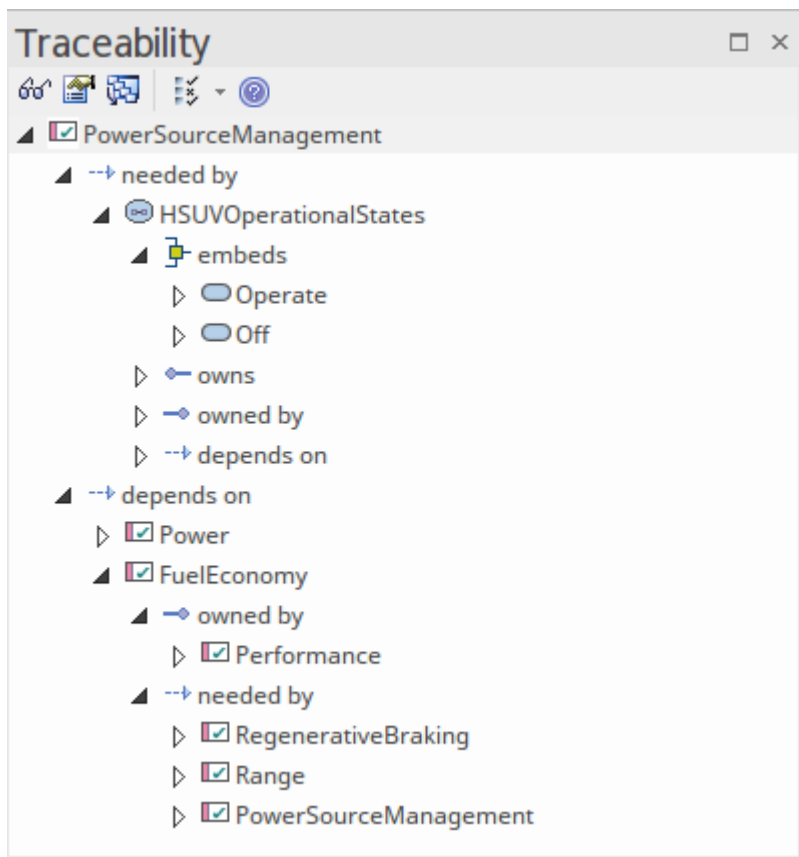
Traceability

PowerSourceManagement
needed by
HSUVOperationalStates
embeds
Operate
Off
owns
owned by
depends on
depends on
Power
FuelEconomy
owned by
Performance
needed by
RegenerativeBraking
Range
PowerSourceManagement